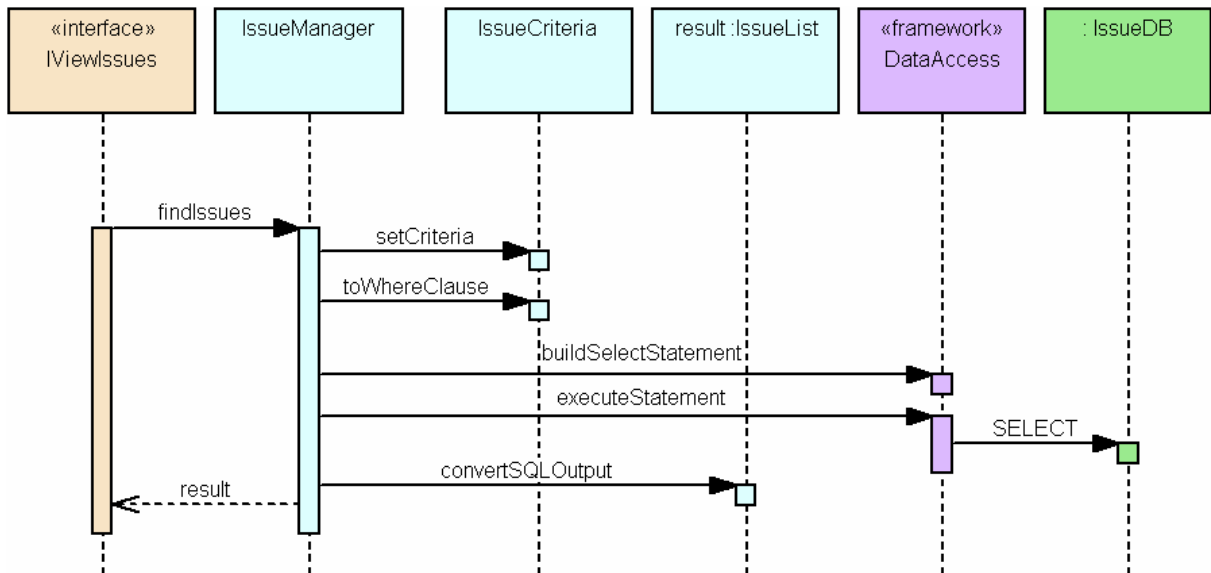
«interface»
IViewIssues

IssueManager

IssueCriteria

result :IssueList

«framework»
DataAccess

: IssueDB

findIssues

setCriteria

toWhereClause

buildSelectStatement

executeStatement

SELECT

convertSQLOutput

result